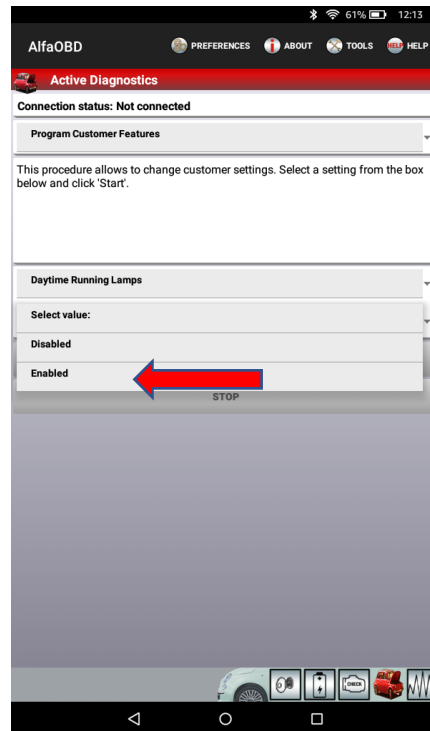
61% 12:13

AlfaOBD PREFERENCES ABOUT TOOLS HELP HELP

Active Diagnostics

Connection status: Not connected

Program Customer Features

This procedure allows to change customer settings. Select a setting from the box below and click 'Start'.

Daytime Running Lamps

Select value:

Disabled

Enabled

STOP

CHECK